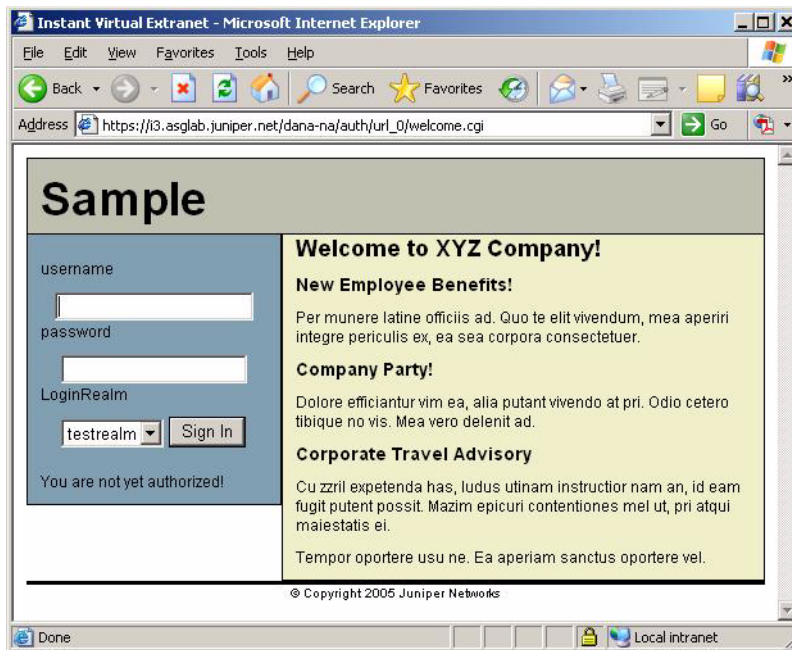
Instant Virtual Extranet - Microsoft Internet Explorer

File Edit View Favorites Tools Help

Back Search Favorites

Address https://i3.asglab.juniper.net/dana-na/auth/url_0/welcome.cgi Go

Sample

username

password

LoginRealm

testrealm Sign In

You are not yet authorized!

Welcome to XYZ Company!

New Employee Benefits!

Per munere latine officiis ad. Quo te elit vivendum, mea aperiri integre periculis ex, ea sea corpora consectetuer.

Company Party!

Dolore efficiantur vim ea, alia putant vivendo at pri. Odio cetero tibique no vis. Mea vero delenit ad.

Corporate Travel Advisory

Cu zzril expetenda has, ludus utinam instructior nam an, id eam fugit putent possit. Mazim epicuri contentiones mel ut, pri atqui maiestatis ei.

Tempor oportere usu ne. Ea aperiam sanctus oportere vel.

© Copyright 2005 Juniper Networks

Done Local intranet